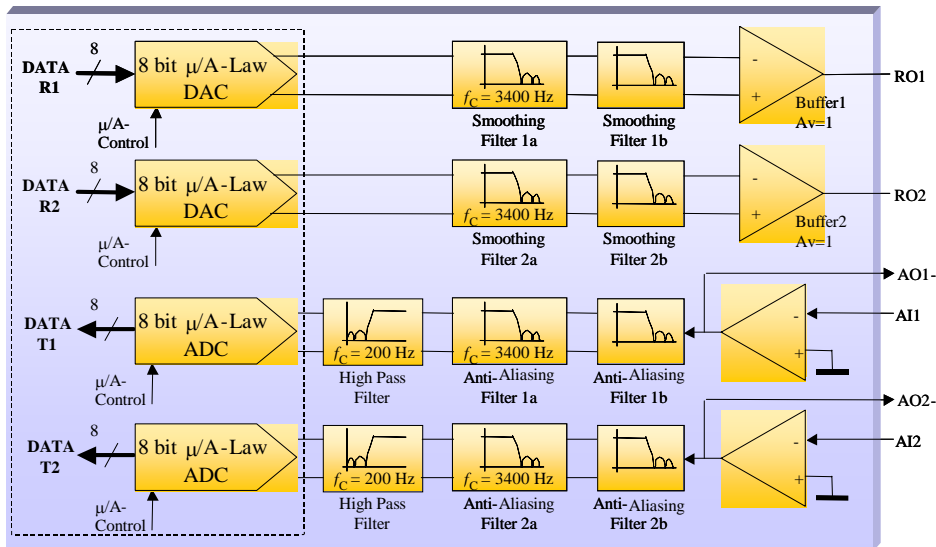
DATA R1
8
8 bit μ/A-Law DAC
μ/A-Control
$f_C = 3400$ Hz
Smoothing Filter 1a
Smoothing Filter 1b
-
+
Buffer1 Av=1
RO1

DATA R2
8
8 bit μ/A-Law DAC
μ/A-Control
$f_C = 3400$ Hz
Smoothing Filter 2a
Smoothing Filter 2b
-
+
Buffer2 Av=1
RO2

DATA T1
8
8 bit μ/A-Law ADC
μ/A-Control
$f_C = 200$ Hz
High Pass Filter
$f_C = 3400$ Hz
Anti-Aliasing Filter 1a
Anti-Aliasing Filter 1b
AO1-
-
+
AI1

DATA T2
8
8 bit μ/A-Law ADC
μ/A-Control
$f_C = 200$ Hz
High Pass Filter
$f_C = 3400$ Hz
Anti-Aliasing Filter 2a
Anti-Aliasing Filter 2b
AO2-
-
+
AI2